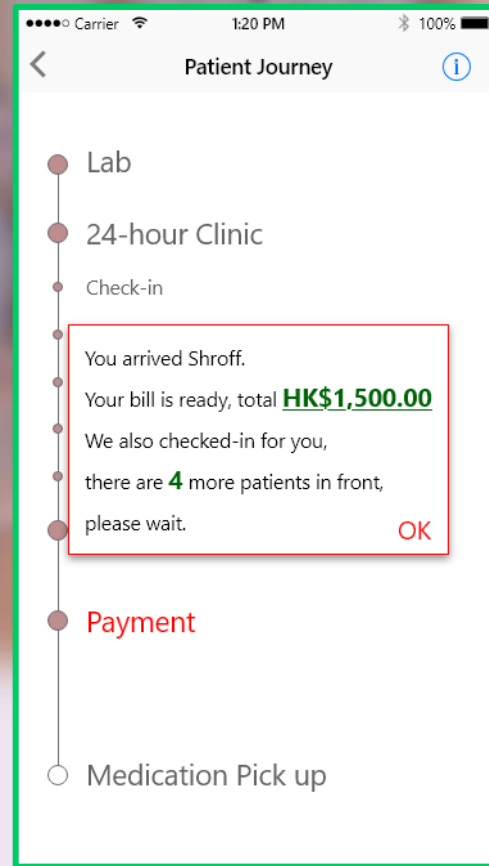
●●●●○ Carrier 1:20 PM 100%

<

Patient Journey

i

Lab

24-hour Clinic

Check-in

You arrived Shroff.

Your bill is ready, total HK$1,500.00

We also checked-in for you,

there are 4 more patients in front,

please wait.

OK

Payment

Medication Pick up